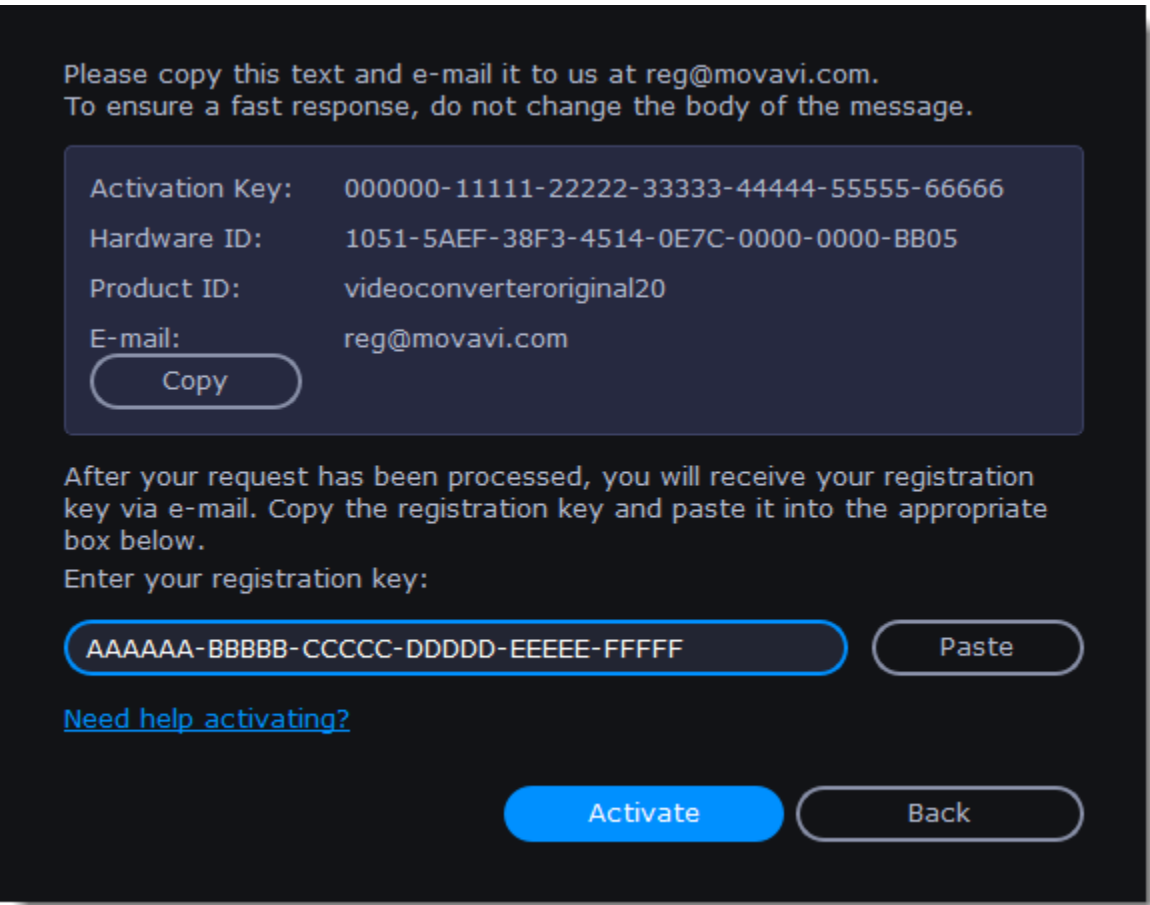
Please copy this text and e-mail it to us at reg@movavi.com.
To ensure a fast response, do not change the body of the message.

| | |
|---|---|
| Activation Key: | 000000-11111-22222-33333-44444-55555-66666 |
| Hardware ID: | 1051-5AEF-38F3-4514-0E7C-0000-0000-BB05 |
| Product ID: | videoconverteroriginal20 |
| E-mail: | reg@movavi.com |

Copy

After your request has been processed, you will receive your registration key via e-mail. Copy the registration key and paste it into the appropriate box below.

Enter your registration key:

AAAAAA-BBBBB-CCCCC-DDDDD-EEEEE-FFFFF

Paste

Need help activating?

Activate

Back